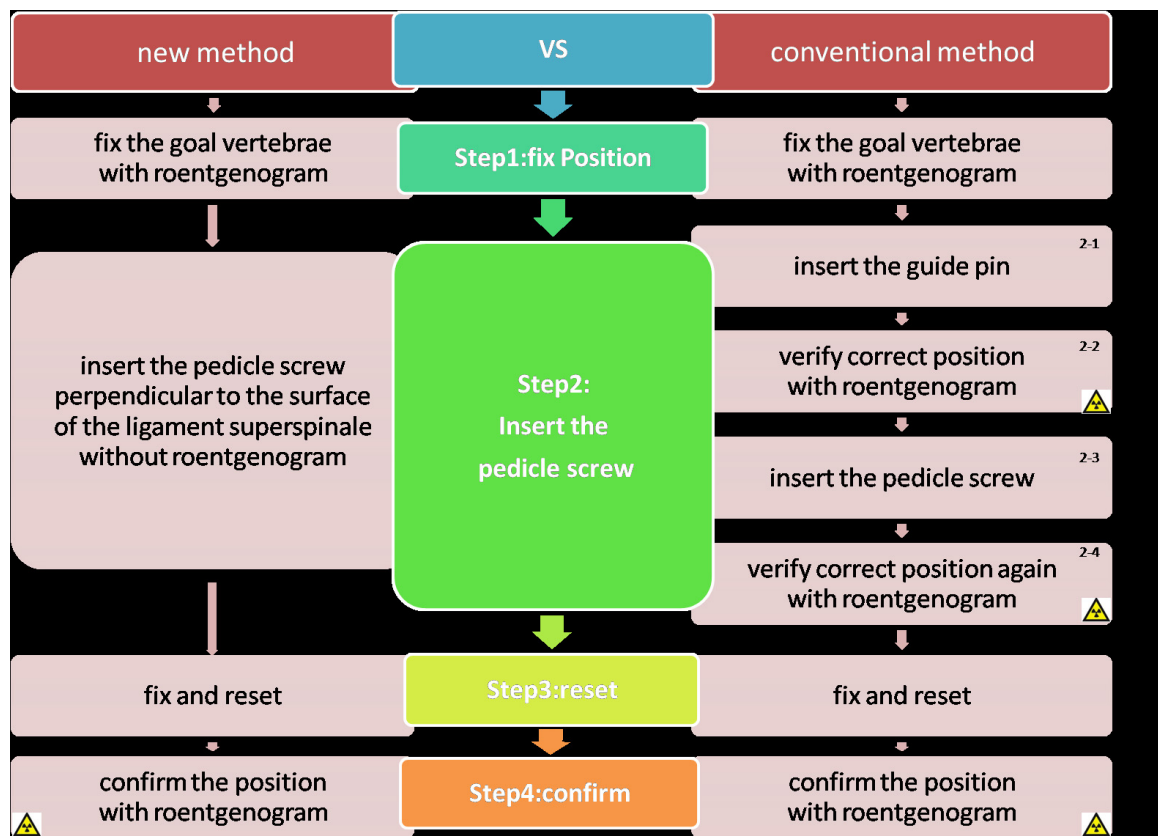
new method

VS

conventional method

fix the goal vertebrae with roentgenogram

Step1:fix Position

fix the goal vertebrae with roentgenogram

2-1
insert the guide pin

insert the pedicle screw perpendicular to the surface of the ligament superspinale without roentgenogram

Step2:
Insert the pedicle screw

2-2
verify correct position with roentgenogram

2-3
insert the pedicle screw

2-4
verify correct position again with roentgenogram

fix and reset

Step3:reset

fix and reset

confirm the position with roentgenogram

Step4:confirm

confirm the position with roentgenogram